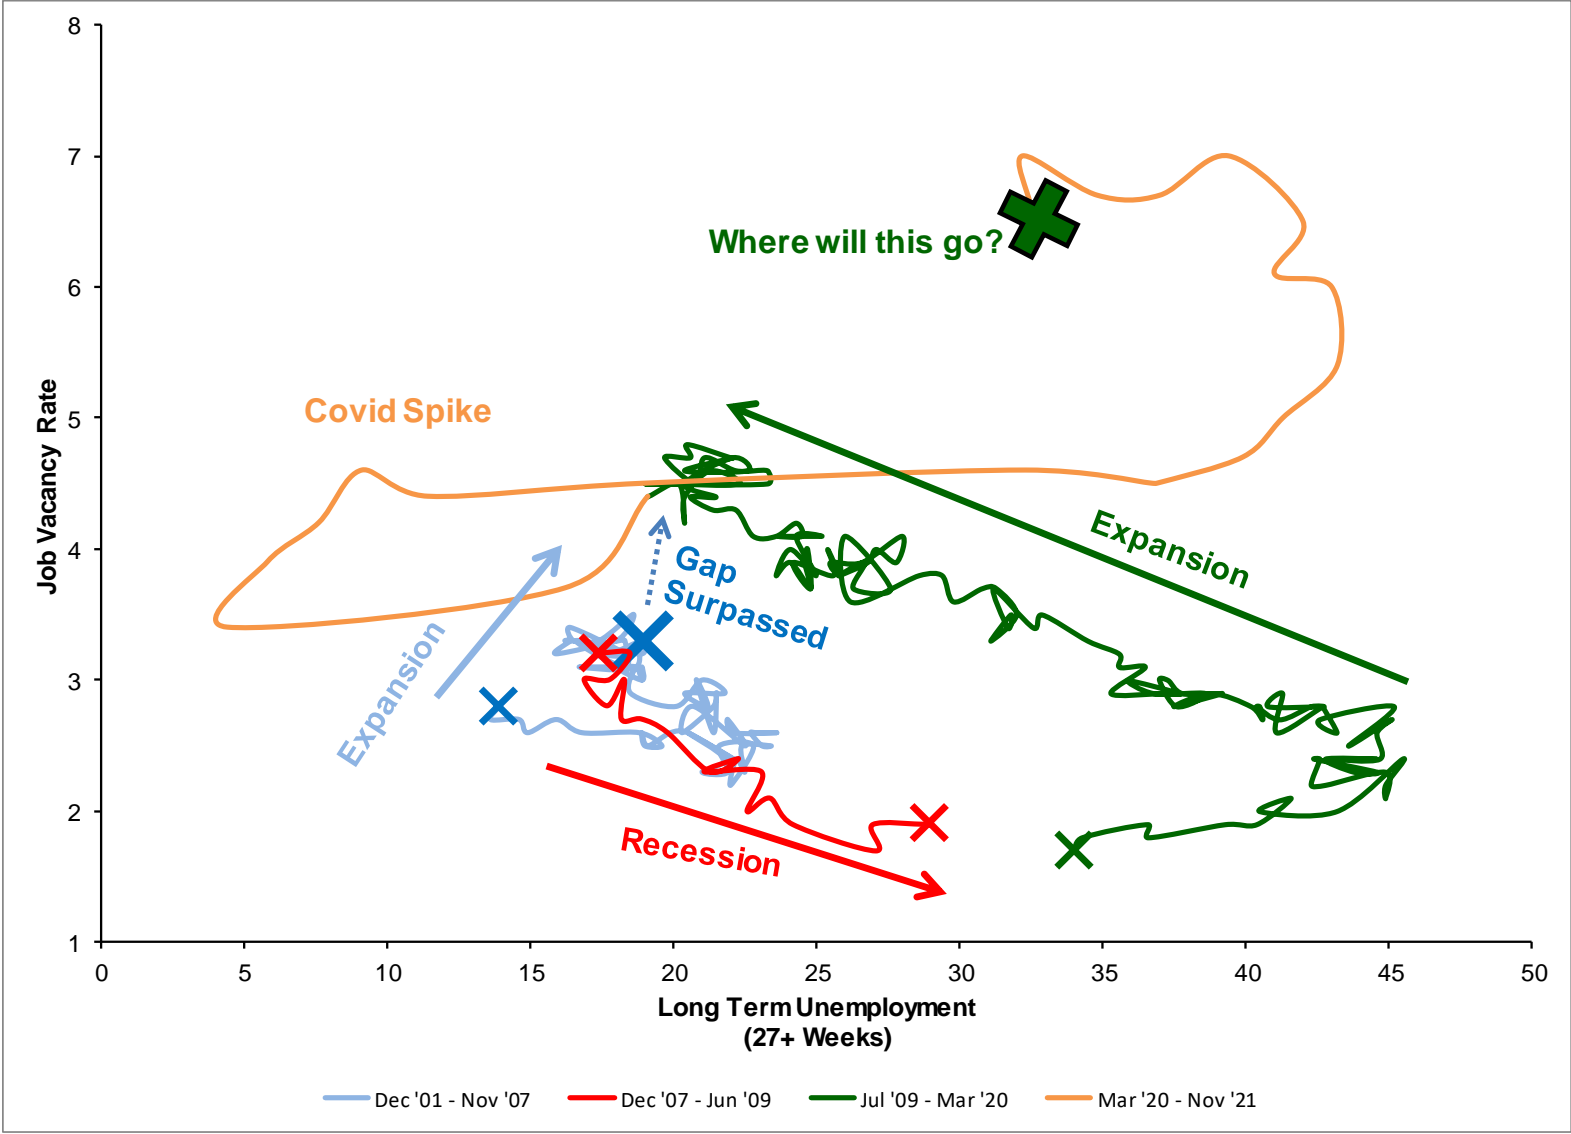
8
7
6
5
4
3
2
1

Job Vacancy Rate

Where will this go?

Covid Spike

Gap Surpassed

Expansion

Expansion

Recession

0 5 10 15 20 25 30 35 40 45 50

Long Term Unemployment
(27+ Weeks)

Dec '01 - Nov '07
Dec '07 - Jun '09
Jul '09 - Mar '20
Mar '20 - Nov '21